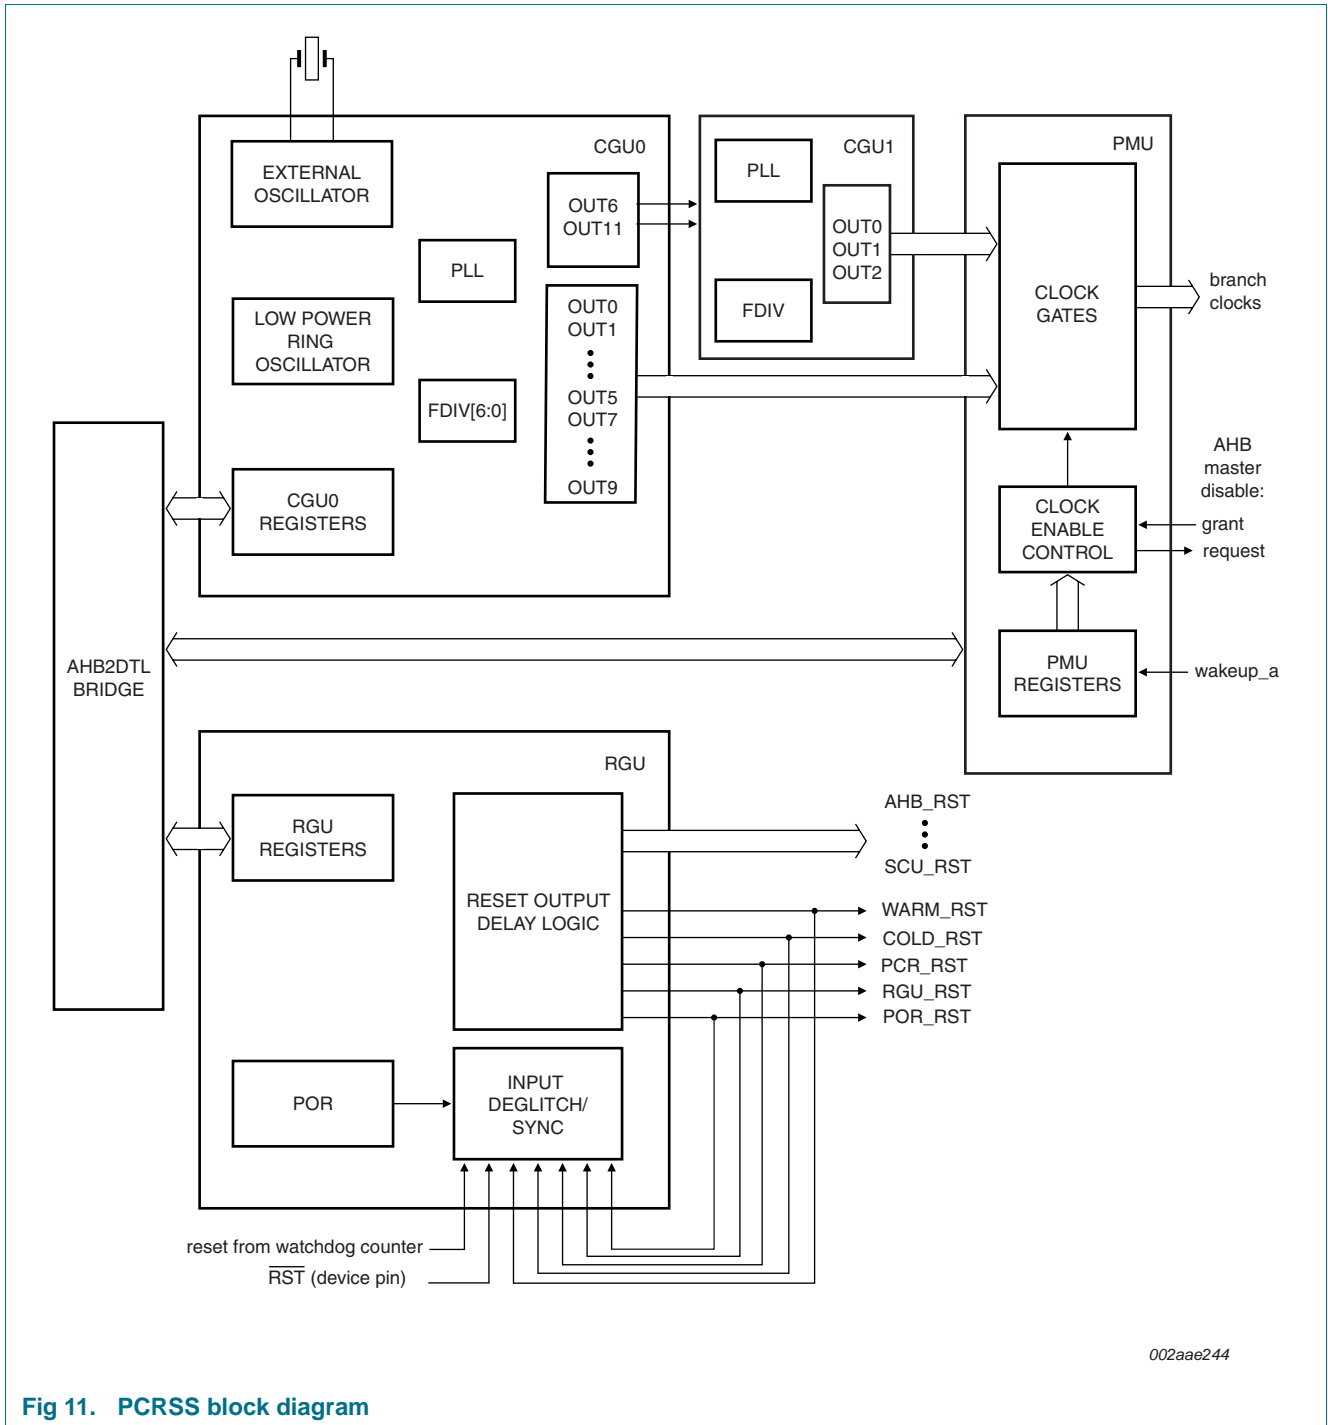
CGU0

EXTERNAL OSCILLATOR

PLL

LOW POWER RING OSCILLATOR

FDIV[6:0]

CGU0 REGISTERS

OUT6
OUT11

OUT0
OUT1
OUT5
OUT7
OUT9

CGU1

PLL

FDIV

OUT0
OUT1
OUT2

PMU

CLOCK GATES

branch clocks

AHB master disable:

CLOCK ENABLE CONTROL

grant
request

PMU REGISTERS

wakeup_a

AHB2DTL BRIDGE

RGU

RGU REGISTERS

RESET OUTPUT DELAY LOGIC

POR

INPUT DEGLITCH/ SYNC

AHB_RST
SCU_RST

WARM_RST
COLD_RST
PCR_RST
RGU_RST
POR_RST

reset from watchdog counter
$\overline{\text{RST}}$ (device pin)

002aae244

Fig 11. PCRSS block diagram